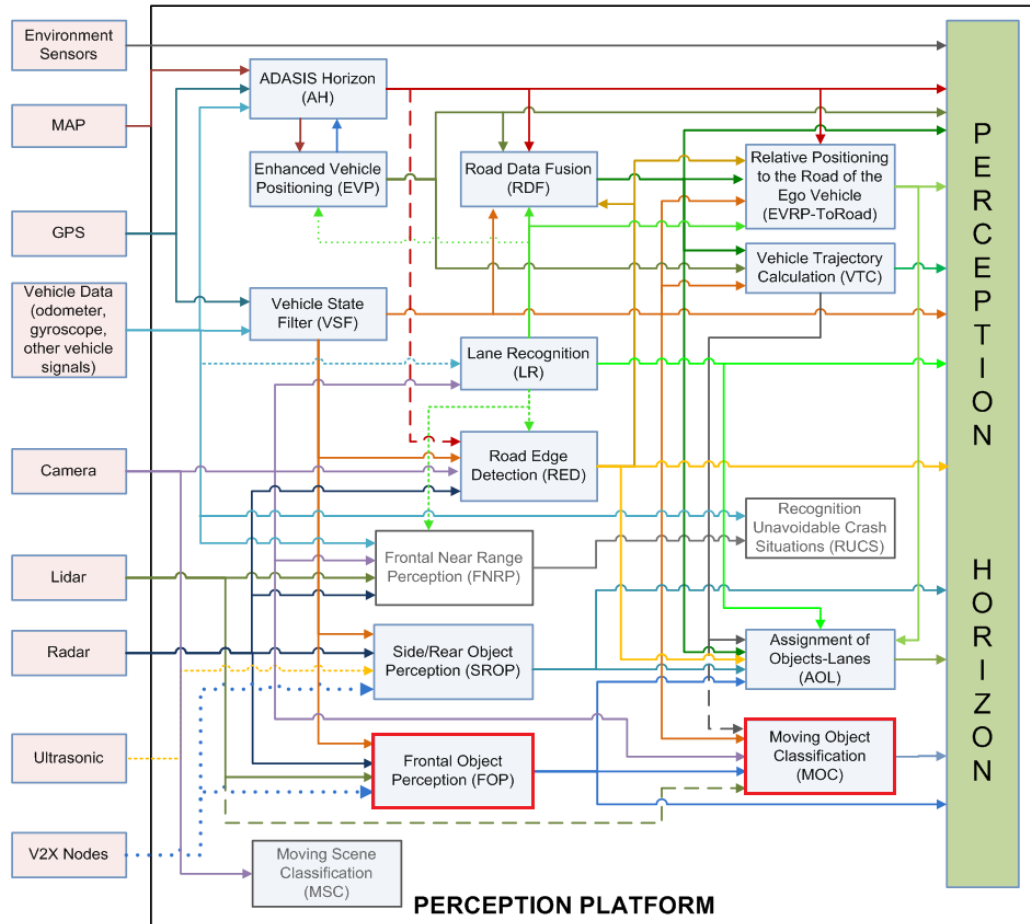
Environment Sensors

MAP

GPS

Vehicle Data (odometer, gyroscope, other vehicle signals)

Camera

Lidar

Radar

Ultrasonic

V2X Nodes

ADASIS Horizon (AH)

Enhanced Vehicle Positioning (EVP)

Road Data Fusion (RDF)

Relative Positioning to the Road of the Ego Vehicle (EVRP-ToRoad)

Vehicle Trajectory Calculation (VTC)

Vehicle State Filter (VSF)

Lane Recognition (LR)

Road Edge Detection (RED)

Recognition Unavoidable Crash Situations (RUCS)

Frontal Near Range Perception (FNRP)

Side/Rear Object Perception (SROP)

Assignment of Objects-Lanes (AOL)

Frontal Object Perception (FOP)

Moving Object Classification (MOC)

Moving Scene Classification (MSC)

PERCEPTION HORIZON

PERCEPTION PLATFORM